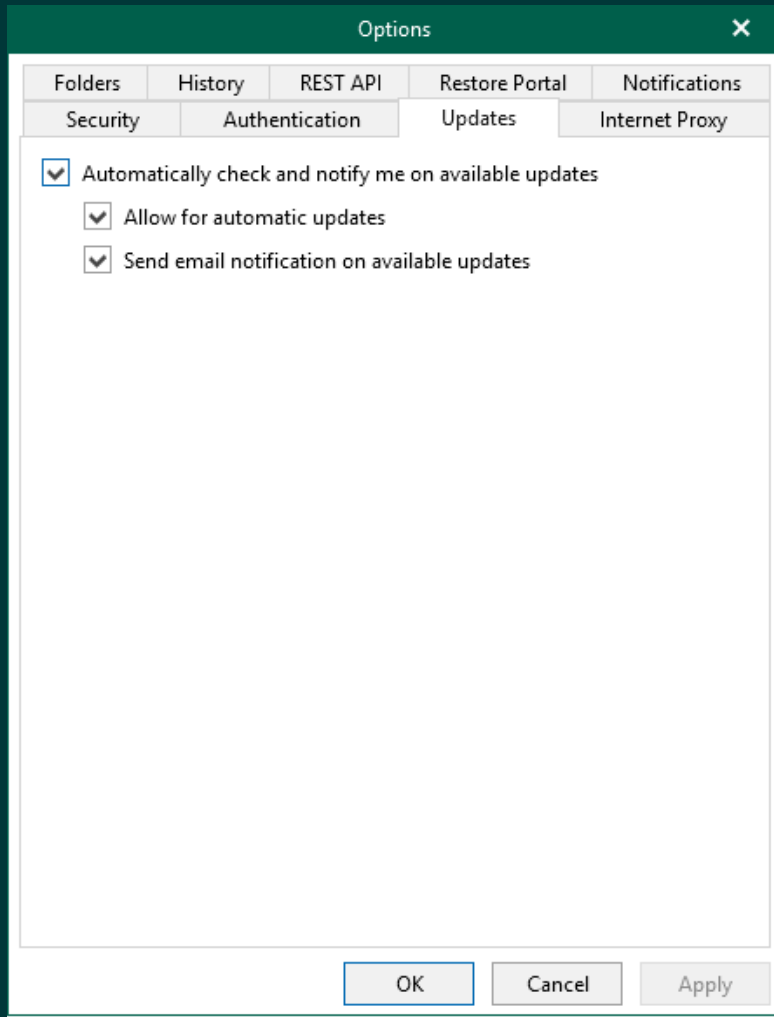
Options ✕

Folders | History | REST API | Restore Portal | Notifications

Security | Authentication | Updates | Internet Proxy

Automatically check and notify me on available updates

Allow for automatic updates

Send email notification on available updates

OK | Cancel | Apply